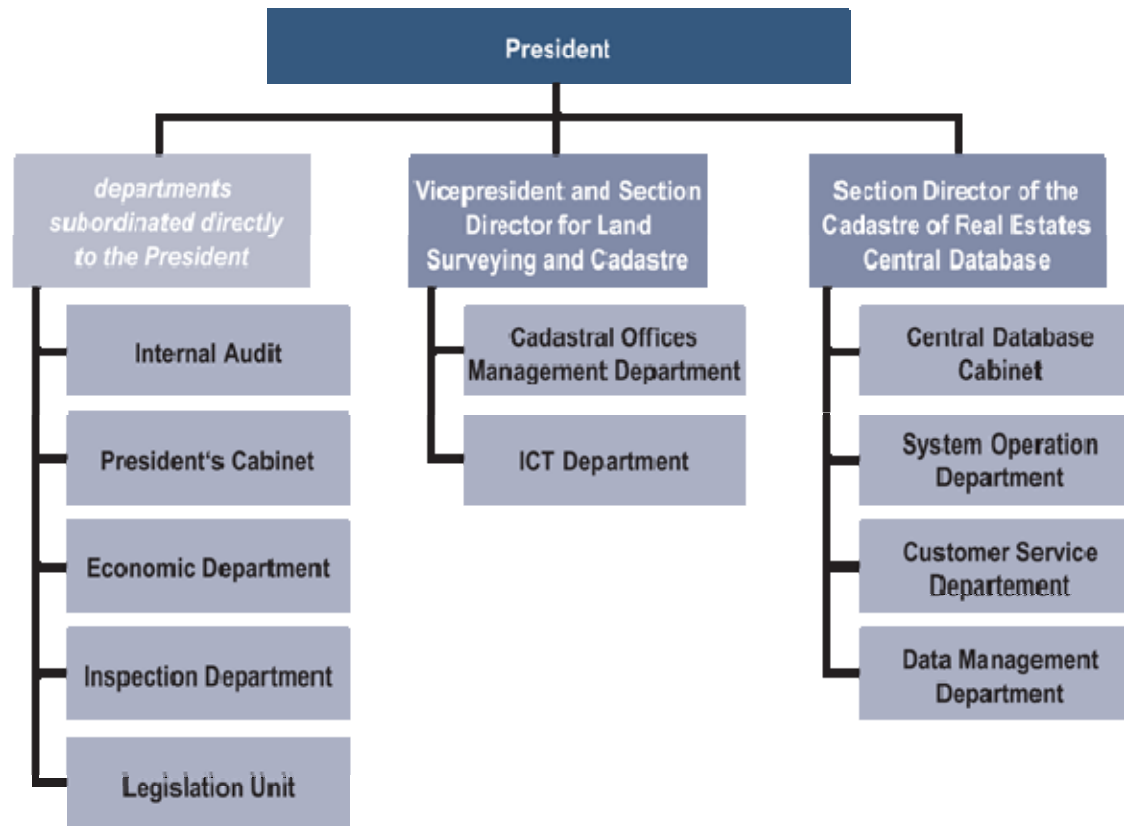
President

departments subordinated directly to the President

Internal Audit

President's Cabinet

Economic Department

Inspection Department

Legislation Unit

Vicepresident and Section Director for Land Surveying and Cadastre

Cadastral Offices Management Department

ICT Department

Section Director of the Cadastre of Real Estates Central Database

Central Database Cabinet

System Operation Department

Customer Service Departement

Data Management Department